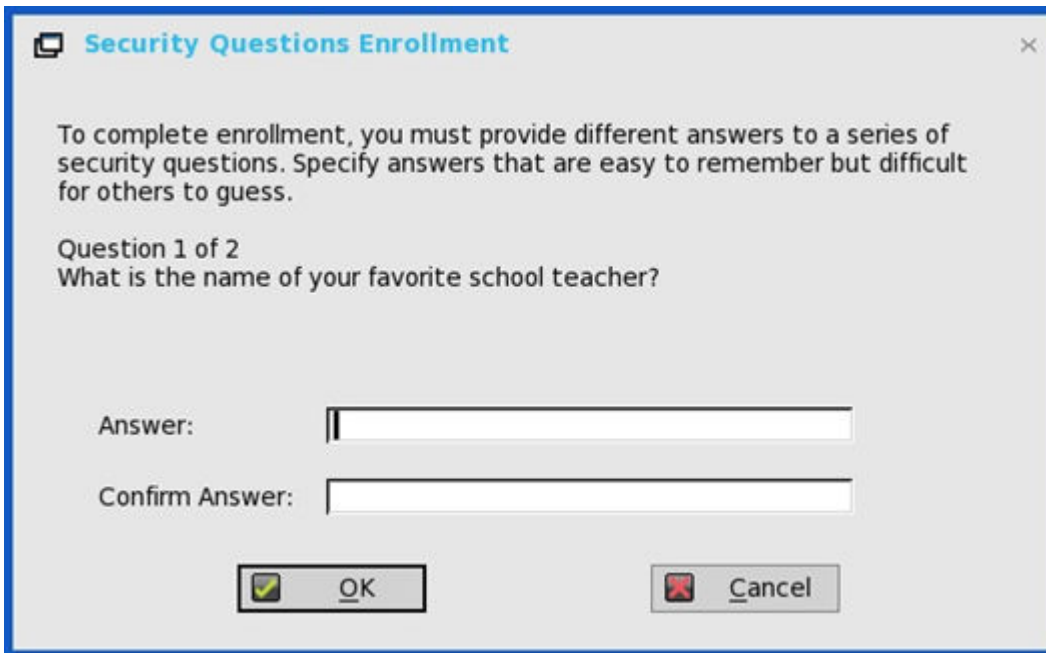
Security Questions Enrollment

×

To complete enrollment, you must provide different answers to a series of security questions. Specify answers that are easy to remember but difficult for others to guess.

Question 1 of 2
What is the name of your favorite school teacher?

Answer:

Confirm Answer:

OK

Cancel